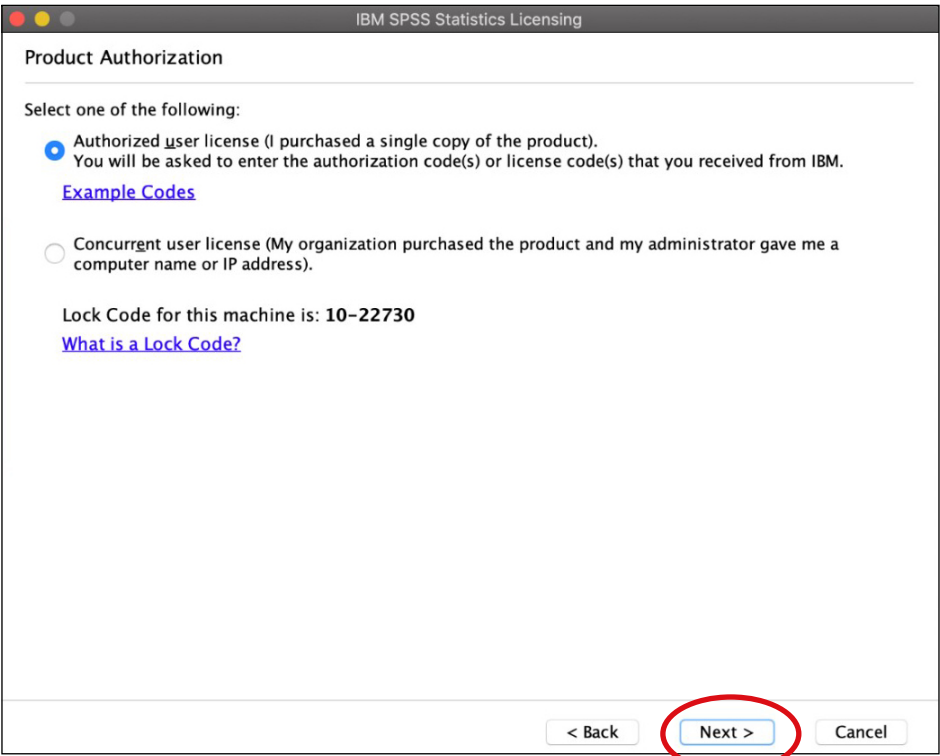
IBM SPSS Statistics Licensing

Product Authorization

Select one of the following:

Authorized user license (I purchased a single copy of the product).
You will be asked to enter the authorization code(s) or license code(s) that you received from IBM.

Example Codes

Concurrent user license (My organization purchased the product and my administrator gave me a computer name or IP address).

Lock Code for this machine is: **10-22730**

What is a Lock Code?

< Back | Next > | Cancel